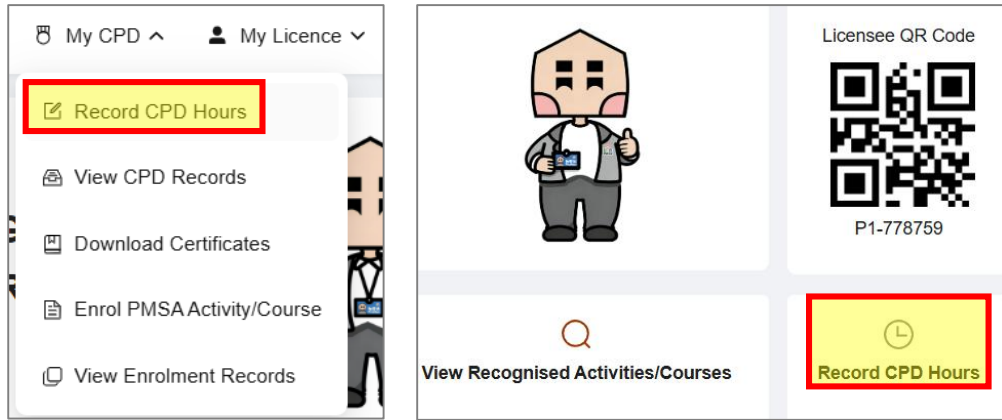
My CPD ^ My Licence ˅

Record CPD Hours

View CPD Records

Download Certificates

Enrol PMSA Activity/Course

View Enrolment Records

Licensee QR Code

P1-778759

View Recognised Activities/Courses

Record CPD Hours